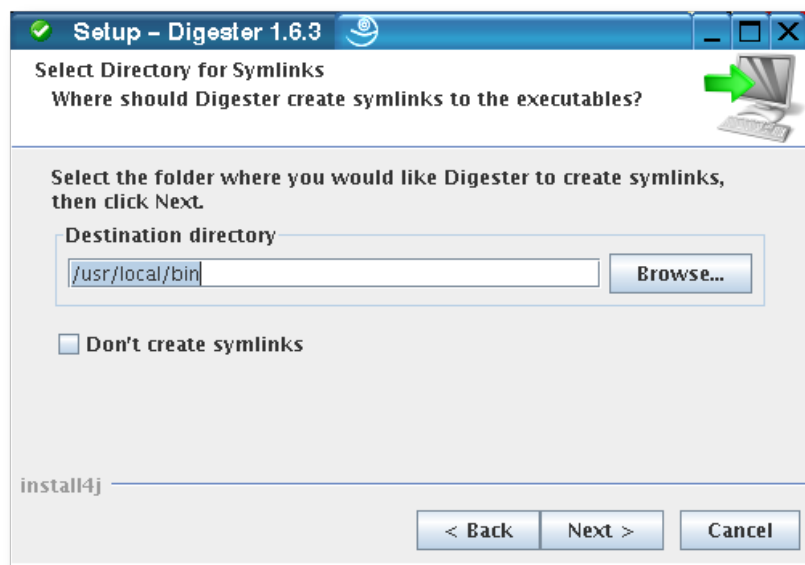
Setup – Digester 1.6.3

Select Directory for Symlinks

Where should Digester create symlinks to the executables?

Select the folder where you would like Digester to create symlinks, then click Next.

Destination directory

/usr/local/bin

Browse...

Don't create symlinks

install4j

< Back

Next >

Cancel